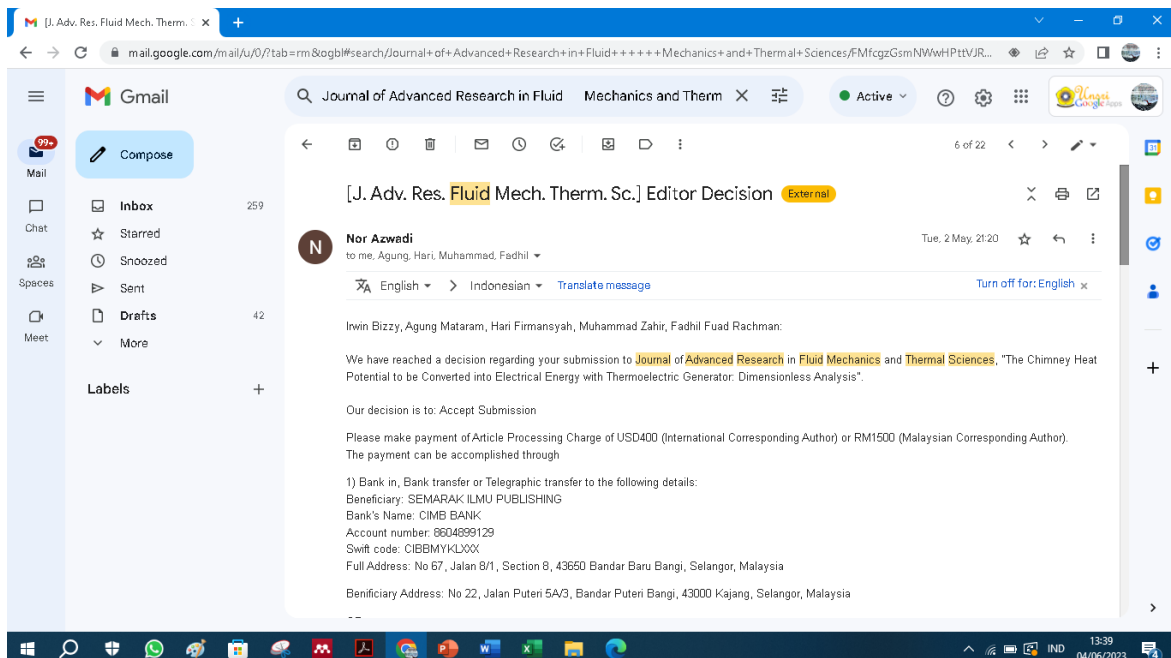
[J. Adv. Res. Fluid Mech. Therm. S ×
+

mail.google.com/mail/u/0/?tab=rm&ogbl#search/Journal+of+Advanced+Research+in+Fluid++++++Mechanics+and+Thermal+Sciences/FMfcgzGsmNWwHPttVJR...

Gmail

Journal of Advanced Research in Fluid Mechanics and Therm

Active

99+
Mail
Chat
Spaces
Meet

Compose
Inbox 259
Starred
Snoozed
Sent
Drafts 42
More

Labels +

6 of 22

[J. Adv. Res. Fluid Mech. Therm. Sc.] Editor Decision External

Nor Azwadi
to me, Agung, Hari, Muhammad, Fadhil
Tue, 2 May, 21:20

English > Indonesian Translate message
Turn off for: English ×

Irwin Bizzy, Agung Mataram, Hari Firmansyah, Muhammad Zahir, Fadhil Fuad Rachman:

We have reached a decision regarding your submission to Journal of Advanced Research in Fluid Mechanics and Thermal Sciences, "The Chimney Heat Potential to be Converted into Electrical Energy with Thermoelectric Generator: Dimensionless Analysis".

Our decision is to: Accept Submission

Please make payment of Article Processing Charge of USD400 (International Corresponding Author) or RM1500 (Malaysian Corresponding Author). The payment can be accomplished through

1) Bank in, Bank transfer or Telegraphic transfer to the following details:
Beneficiary: SEMARAK ILMU PUBLISHING
Bank's Name: CIMB BANK
Account number: 8604899129
Swift code: CIBBMYKLXXX
Full Address: No 67, Jalan 8/1, Section 8, 43650 Bandar Baru Bangi, Selangor, Malaysia

Benificiary Address: No 22, Jalan Puteri 5A/3, Bandar Puteri Bangi, 43000 Kajang, Selangor, Malaysia

IND
13:39
04/06/2023
4